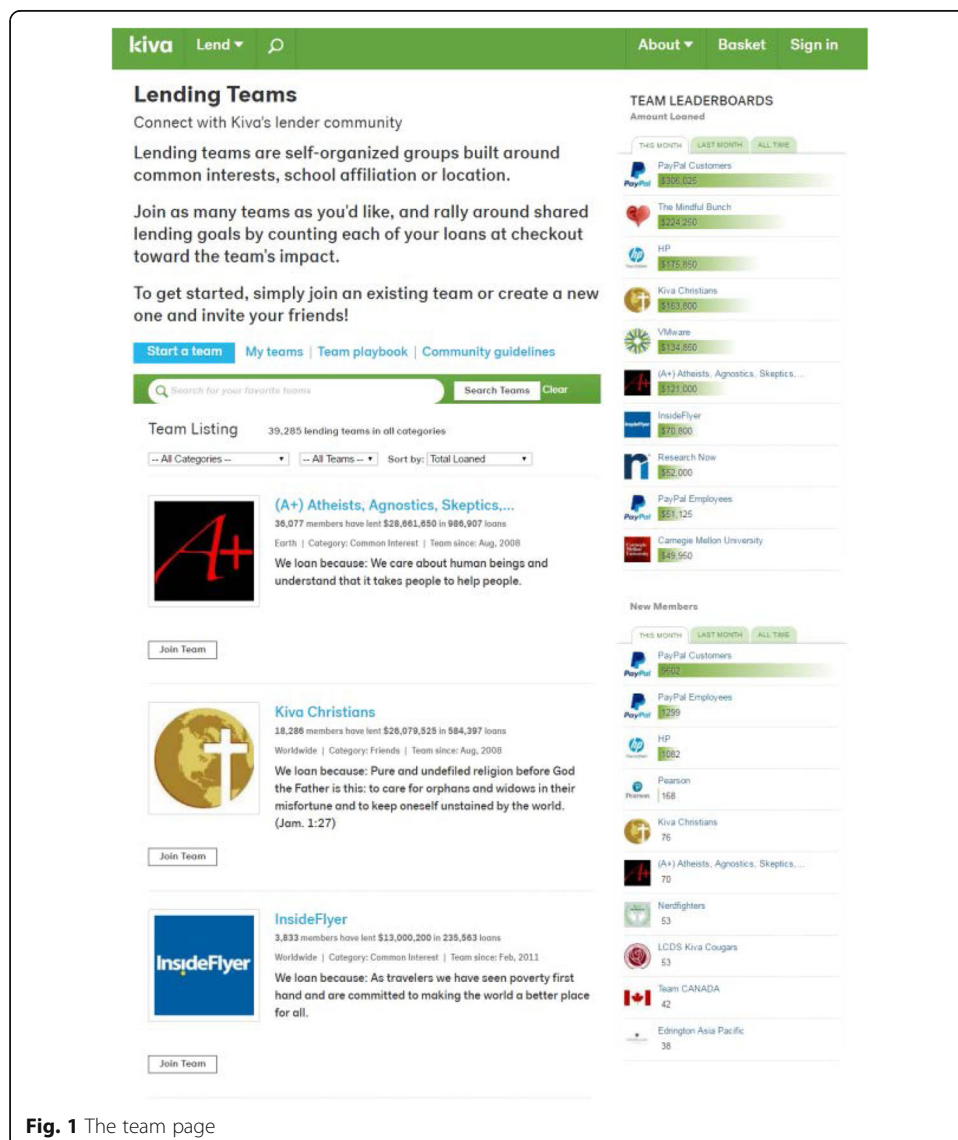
kiva Lend ▾ About ▾ Basket Sign in

Lending Teams

Connect with Kiva's lender community

Lending teams are self-organized groups built around common interests, school affiliation or location.

Join as many teams as you'd like, and rally around shared lending goals by counting each of your loans at checkout toward the team's impact.

To get started, simply join an existing team or create a new one and invite your friends!

Start a team | My teams | Team playbook | Community guidelines

Search for your favorite teams | Search Teams | Clear

Team Listing 39,285 lending teams in all categories

-- All Categories -- ▾ | -- All Teams -- ▾ | Sort by: Total Loaned ▾

(A+) Atheists, Agnostics, Skeptics,...
36,077 members have lent $28,661,650 in 986,907 loans
Earth | Category: Common Interest | Team since: Aug, 2008
We loan because: We care about human beings and understand that it takes people to help people.

Join Team

Kiva Christians
18,286 members have lent $26,079,525 in 584,397 loans
Worldwide | Category: Friends | Team since: Aug, 2008
We loan because: Pure and undefiled religion before God the Father is this: to care for orphans and widows in their misfortune and to keep oneself unstained by the world. (Jam. 1:27)

Join Team

InsideFlyer
3,833 members have lent $13,000,200 in 235,563 loans
Worldwide | Category: Common Interest | Team since: Feb, 2011
We loan because: As travelers we have seen poverty first hand and are committed to making the world a better place for all.

Join Team

TEAM LEADERBOARDS
Amount Loaned
THIS MONTH | LAST MONTH | ALL TIME
PayPal Customers $306,025
The Mindful Bunch $224,250
HP $175,850
Kiva Christians $163,800
VMware $134,850
(A+) Atheists, Agnostics, Skeptics,... $121,000
InsideFlyer $70,800
Research Now $52,000
PayPal Employees $51,125
Carnegie Mellon University $49,950

New Members
THIS MONTH | LAST MONTH | ALL TIME
PayPal Customers 9602
PayPal Employees 1299
HP 1082
Pearson 168
Kiva Christians 76
(A+) Atheists, Agnostics, Skeptics,... 70
Nerdfighters 53
LCDS Kiva Cougars 53
Team CANADA 42
Edrington Asia Pacific 38

Fig. 1 The team page